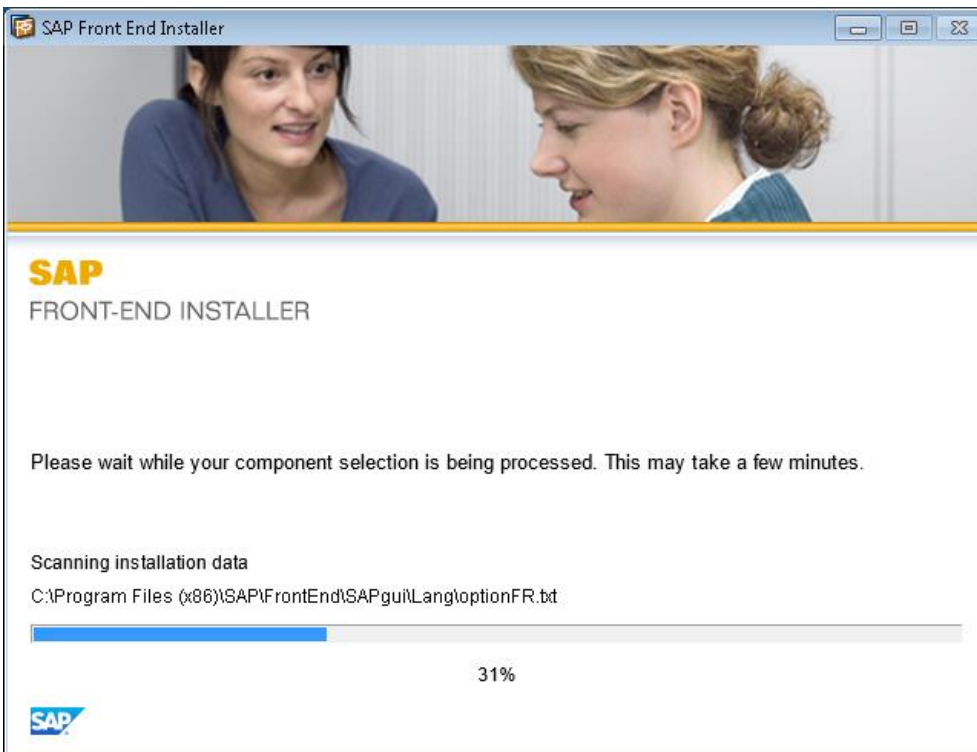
SAP Front End Installer

SAP
FRONT-END INSTALLER

Please wait while your component selection is being processed. This may take a few minutes.

Scanning installation data
C:\Program Files (x86)\SAP\FrontEnd\SAPgui\Lang\optionFR.txt

31%

SAP